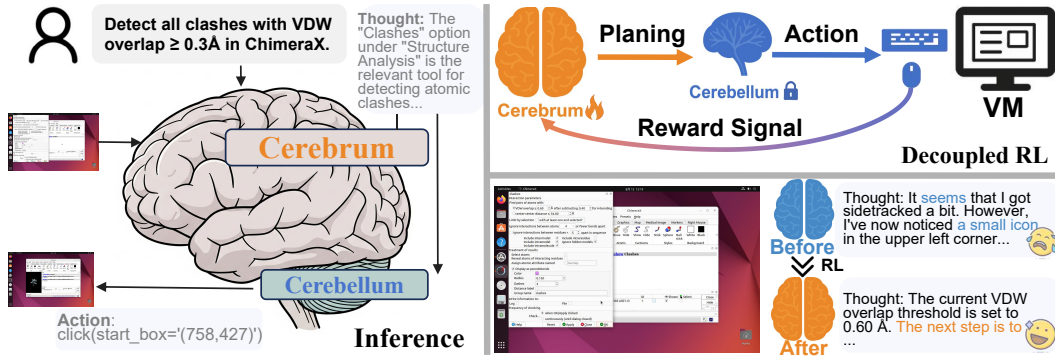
Detect all clashes with VDW overlap ≥ 0.3Å in ChimeraX.

Thought: The "Clashes" option under "Structure Analysis" is the relevant tool for detecting atomic clashes...

Cerebrum

Cerebellum

Action: click(start_box='(758,427)')

Inference

Planing

Action

Cerebrum

Cerebellum

VM

Reward Signal

Decoupled RL

Before

Thought: It seems that I got sidetracked a bit. However, I've now noticed a small icon in the upper left corner...

RL

After

Thought: The current VDW overlap threshold is set to 0.60 Å. The next step is to ...